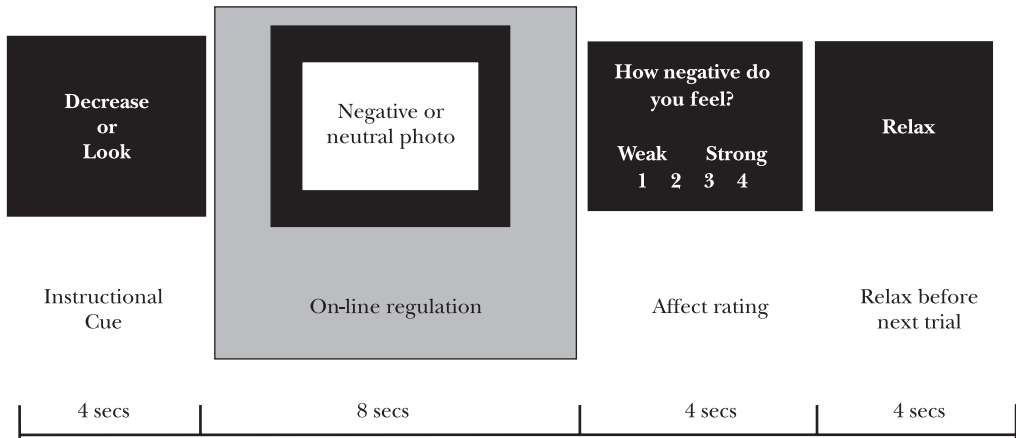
Decrease
or
Look

Negative or
neutral photo

How negative do
you feel?

Weak Strong
1 2 3 4

Relax

Instructional
Cue

On-line regulation

Affect rating

Relax before
next trial

4 secs

8 secs

4 secs

4 secs